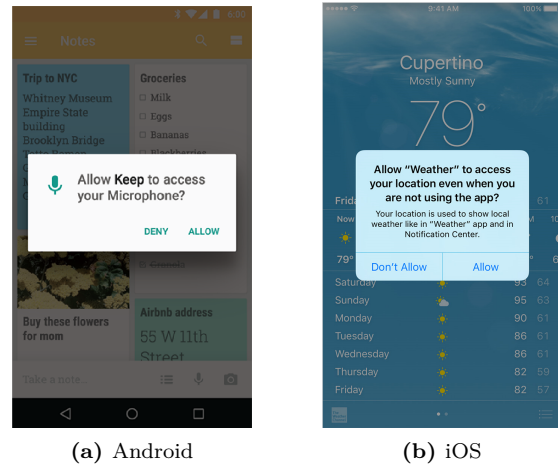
6:00

Notes

Trip to NYC
Whitney Museum
Empire State building
Brooklyn Bridge

Groceries
☐ Milk
☐ Eggs
☐ Bananas
☐ Blackberries

Allow **Keep** to access your Microphone?

DENY ALLOW

Buy these flowers for mom

Airbnb address
55 W 11th Street

Take a note...

(a) Android

9:41 AM
100%

Cupertino
Mostly Sunny
79°

Allow "Weather" to access your location even when you are not using the app?
Your location is used to show local weather like in "Weather" app and in Notification Center.

Don't Allow Allow

Friday 61
Now
79°

| | | |
|---|---|---|
| Saturday | 93 | 64 |
| Sunday | 95 | 63 |
| Monday | 90 | 61 |
| Tuesday | 86 | 61 |
| Wednesday | 86 | 61 |
| Thursday | 82 | 59 |
| Friday | 82 | 57 |

(b) iOS